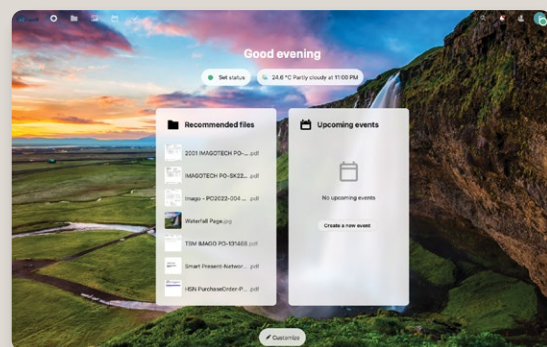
Good evening

Set status

24.6 °C Partly cloudy at 11:00 PM

Recommended files

2021 IMAGOTECH PO-... .pdf

IMAGOTECH PO-SK22... .pdf

Imago - PO2022-004... .pdf

Waterfall Page.jpg

TDM IMAGO PO-131455 .pdf

Smart Present-Networ... .pdf

HBN PurchaseOrder-P... .pdf

Upcoming events

No upcoming events

Create a new event

Customize